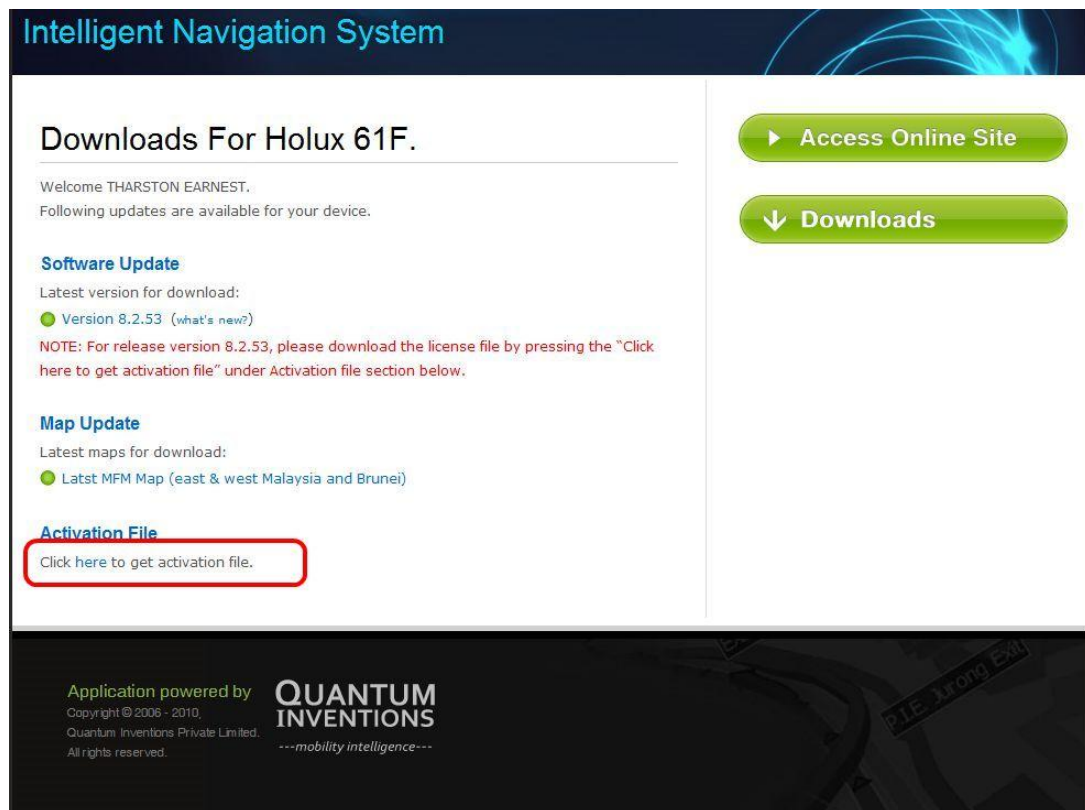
Intelligent Navigation System

Downloads For Holux 61F.

Welcome THARSTON EARNEST.
Following updates are available for your device.

Software Update
Latest version for download:
Version 8.2.53 (what's new?)
NOTE: For release version 8.2.53, please download the license file by pressing the "Click here to get activation file" under Activation file section below.

Map Update
Latest maps for download:
Latst MFM Map (east & west Malaysia and Brunei)

Activation File
Click here to get activation file.

▸ Access Online Site

↓ Downloads

Application powered by
Copyright © 2006 - 2010,
Quantum Inventions Private Limited.
All rights reserved.

QUANTUM INVENTIONS
---mobility intelligence---

P.I.E. Jurong Exit